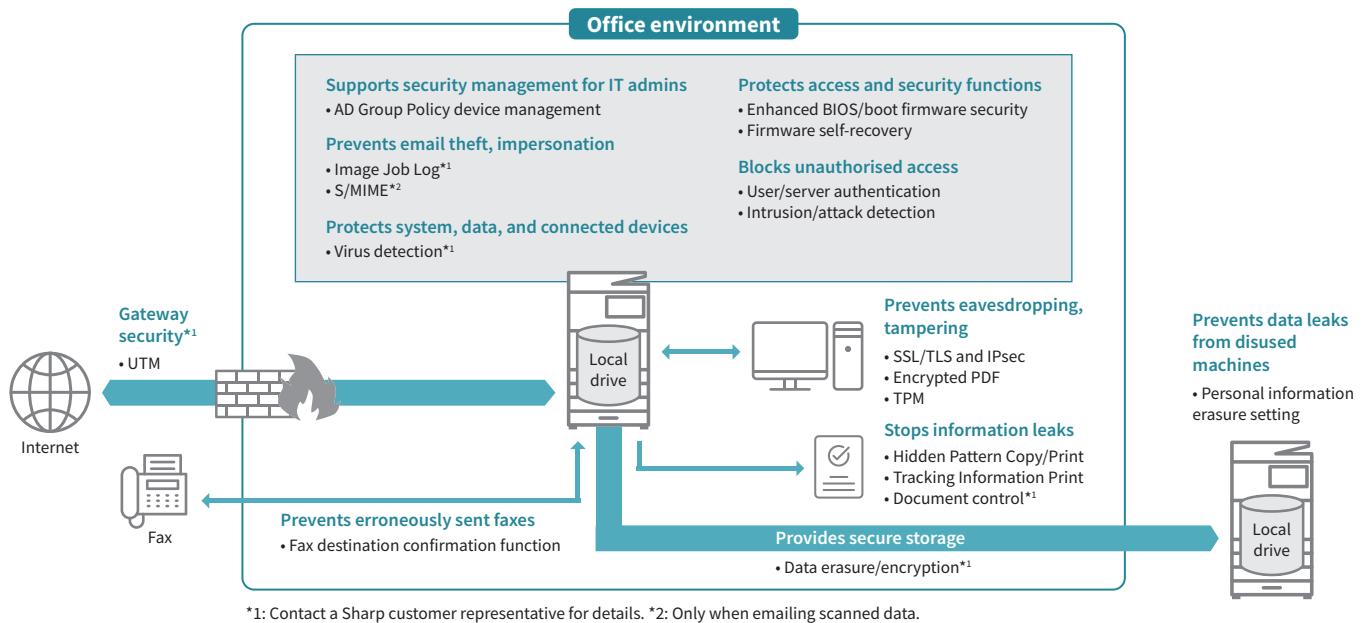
Office environment

Supports security management for IT admins
• AD Group Policy device management

Prevents email theft, impersonation
• Image Job Log*1
• S/MIME*2

Protects system, data, and connected devices
• Virus detection*1

Protects access and security functions
• Enhanced BIOS/boot firmware security
• Firmware self-recovery

Blocks unauthorised access
• User/server authentication
• Intrusion/attack detection

Gateway security*1
• UTM

Internet

Local drive

Prevents eavesdropping, tampering
• SSL/TLS and IPsec
• Encrypted PDF
• TPM

Stops information leaks
• Hidden Pattern Copy/Print
• Tracking Information Print
• Document control*1

Fax

Prevents erroneously sent faxes
• Fax destination confirmation function

Provides secure storage
• Data erasure/encryption*1

Prevents data leaks from disused machines
• Personal information erasure setting

Local drive

*1: Contact a Sharp customer representative for details. *2: Only when emailing scanned data.